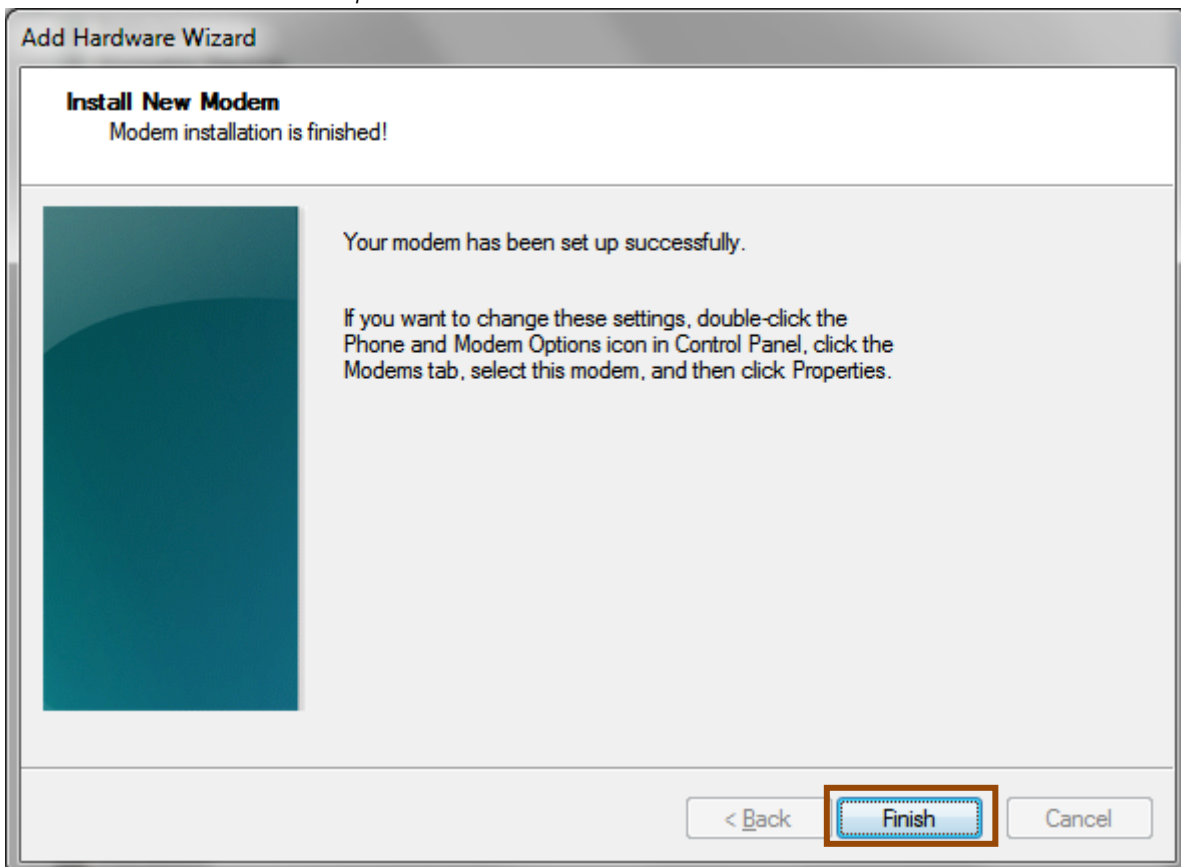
Add Hardware Wizard

Install New Modem
Modem installation is finished!

Your modem has been set up successfully.

If you want to change these settings, double-click the Phone and Modem Options icon in Control Panel, click the Modems tab, select this modem, and then click Properties.

< Back
Finish
Cancel